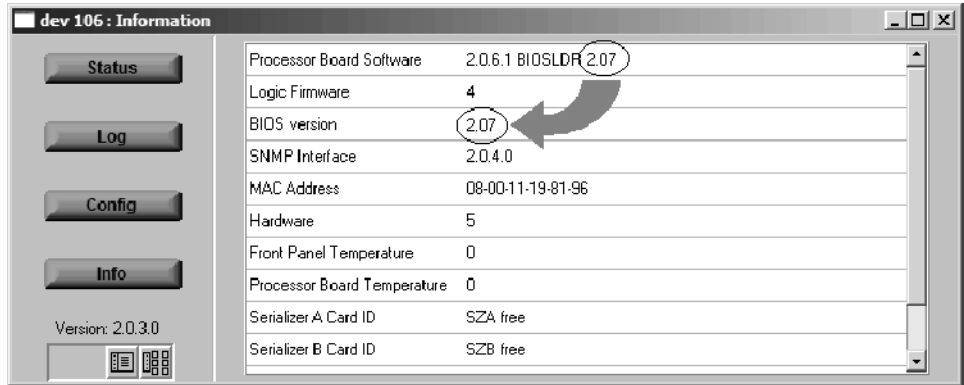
dev 106 : Information

Status

Log

Config

Info

Version: 2.0.3.0

| | |
|---|---|
| Processor Board Software | 2.0.6.1 BIOSLDR 2.07 |
| Logic Firmware | 4 |
| BIOS version | 2.07 |
| SNMP Interface | 2.0.4.0 |
| MAC Address | 08-00-11-19-81-96 |
| Hardware | 5 |
| Front Panel Temperature | 0 |
| Processor Board Temperature | 0 |
| Serializer A Card ID | SZA free |
| Serializer B Card ID | SZB free |